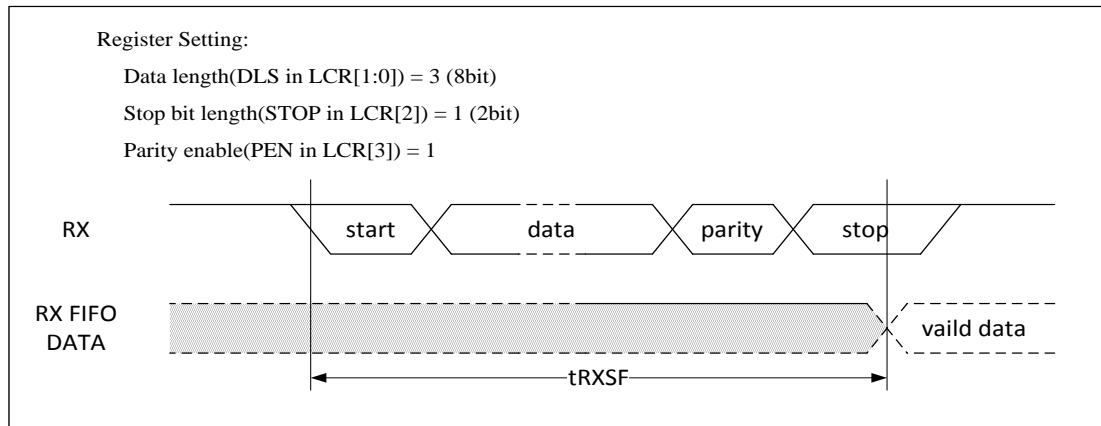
Register Setting:

Data length(DLS in LCR[1:0]) = 3 (8bit)

Stop bit length(STOP in LCR[2]) = 1 (2bit)

Parity enable(PEN in LCR[3]) = 1

RX

start

data

parity

stop

RX FIFO DATA

vaild data

tRXSF